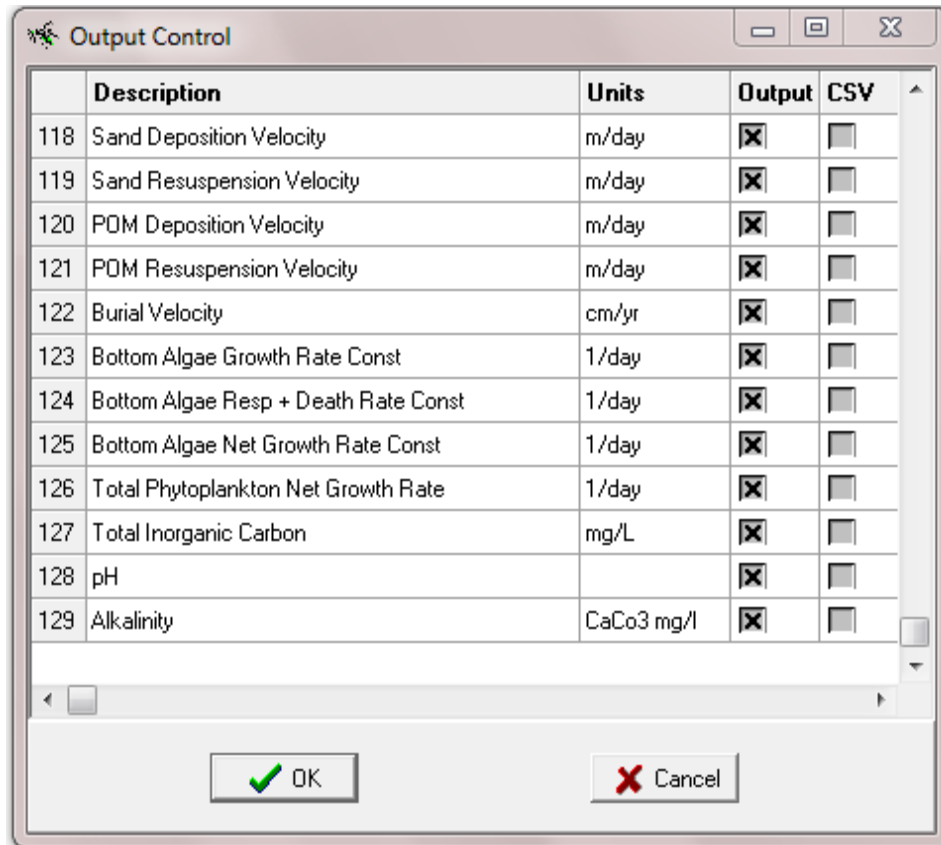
Output Control

| | Description | Units | Output | CSV |
|---|---|---|---|---|
| 118 | Sand Deposition Velocity | m/day | ☒ | ☐ |
| 119 | Sand Resuspension Velocity | m/day | ☒ | ☐ |
| 120 | POM Deposition Velocity | m/day | ☒ | ☐ |
| 121 | POM Resuspension Velocity | m/day | ☒ | ☐ |
| 122 | Burial Velocity | cm/yr | ☒ | ☐ |
| 123 | Bottom Algae Growth Rate Const | 1/day | ☒ | ☐ |
| 124 | Bottom Algae Resp + Death Rate Const | 1/day | ☒ | ☐ |
| 125 | Bottom Algae Net Growth Rate Const | 1/day | ☒ | ☐ |
| 126 | Total Phytoplankton Net Growth Rate | 1/day | ☒ | ☐ |
| 127 | Total Inorganic Carbon | mg/L | ☒ | ☐ |
| 128 | pH | | ☒ | ☐ |
| 129 | Alkalinity | CaCo3 mg/l | ☒ | ☐ |

OK

Cancel